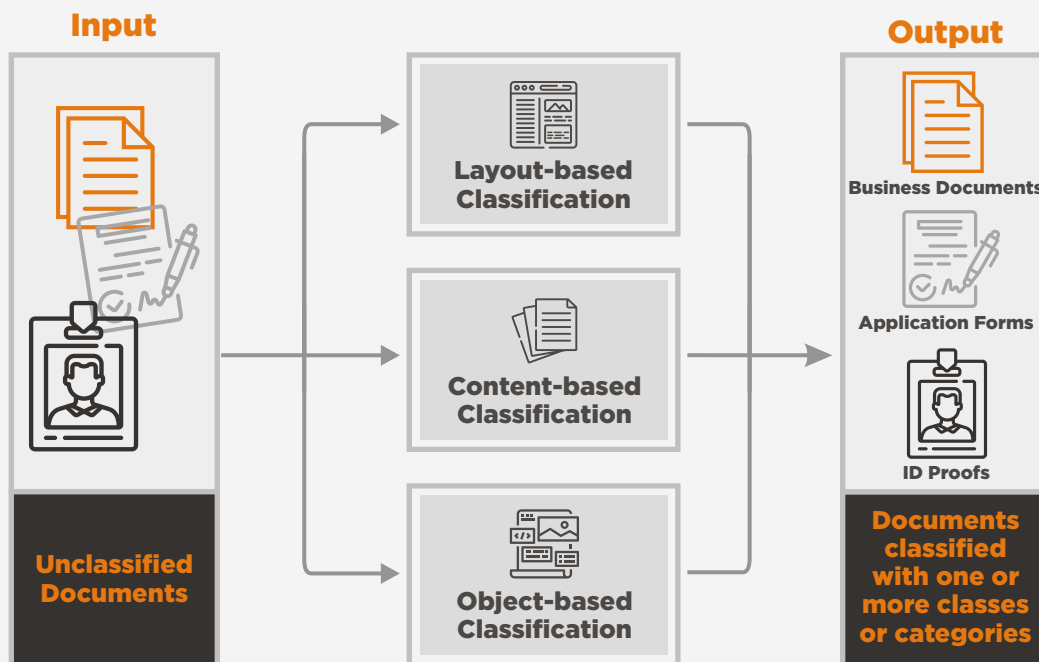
Input

Unclassified Documents

Layout-based Classification

Content-based Classification

Object-based Classification

Output

Business Documents

Application Forms

ID Proofs

Documents classified with one or more classes or categories